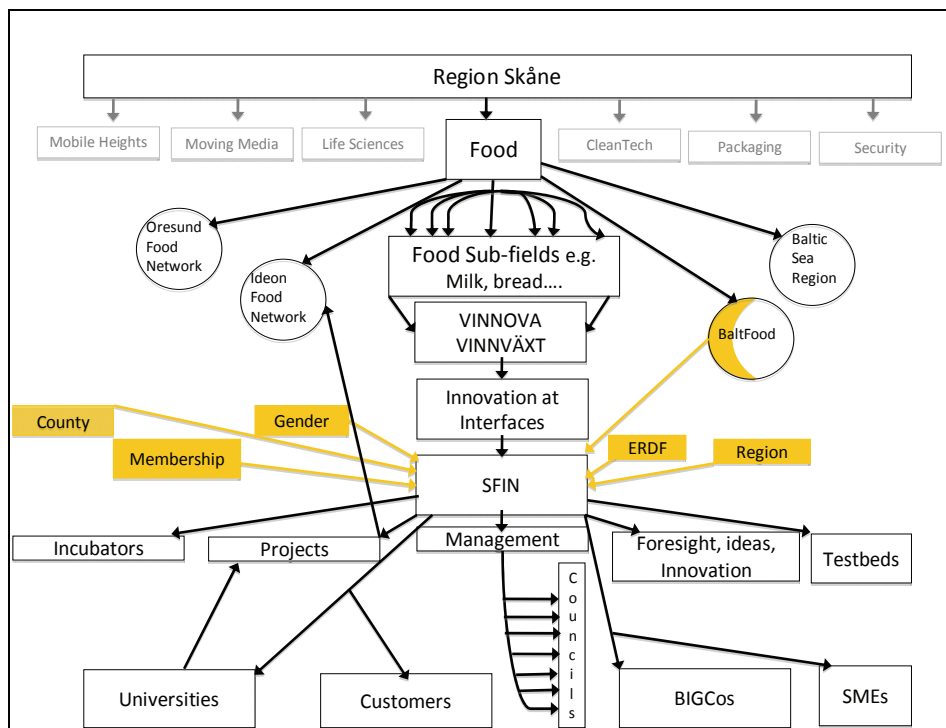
Region Skåne

Mobile Heights

Moving Media

Life Sciences

Food

CleanTech

Packaging

Security

Oresund Food Network

Ideon Food Network

Food Sub-fields e.g. Milk, bread….

Baltic Sea Region

BaltFood

VINNOVA VINNVÄXT

Innovation at Interfaces

County

Gender

Membership

ERDF

Region

SFIN

Incubators

Projects

Management

Foresight, ideas, Innovation

Testbeds

Councils

Universities

Customers

BIGCos

SMEs